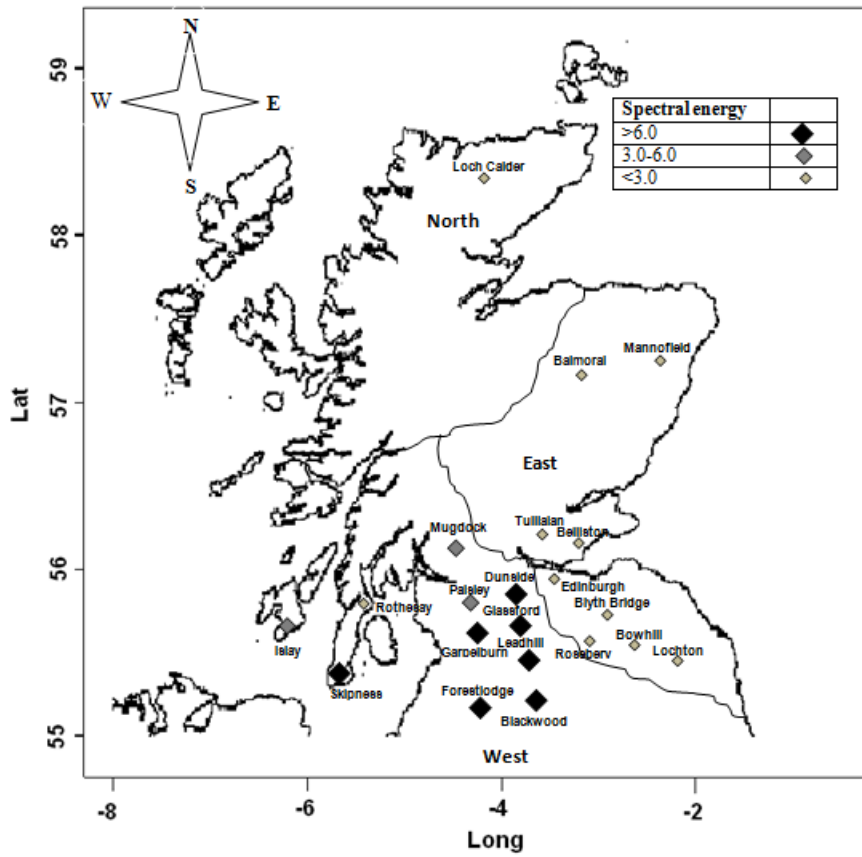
N
W
E
S

| Spectral energy | |
|---|---|
| >6.0 | |
| 3.0-6.0 | |
| <3.0 | |

Loch Calder
North
Balmoral
Mannofield
East
Mugdock
Tullialan
Bellston
Dunside
Edinburgh
Paisley
Glassford
Blyth Bridge
Rothesay
Bowhill
Islay
Leadhill
Garpelburn
Roseberv
Lochton
Skipness
Forestlodge
Blackwood
West

59
58
57
56
55
Lat
-8
-6
-4
-2
Long